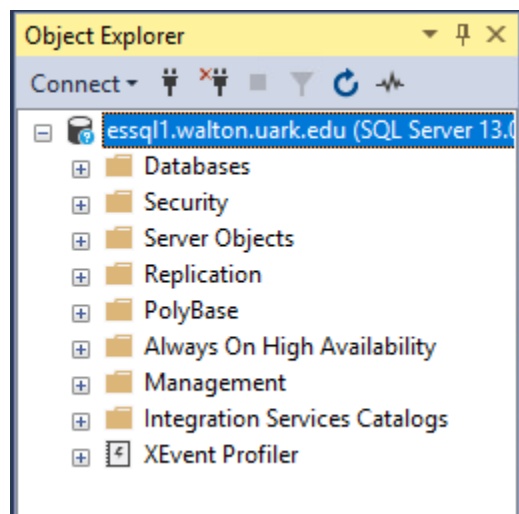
Object Explorer

Connect

essql1.walton.uark.edu (SQL Server 13.0

Databases

Security

Server Objects

Replication

PolyBase

Always On High Availability

Management

Integration Services Catalogs

XEvent Profiler